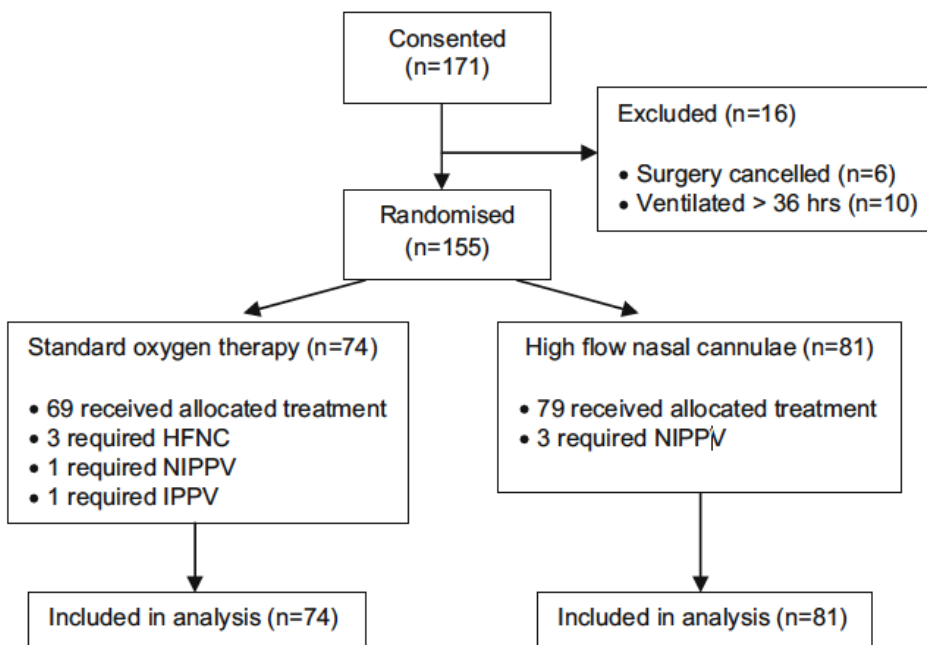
Consented
(n=171)

Excluded (n=16)

• Surgery cancelled (n=6)
• Ventilated > 36 hrs (n=10)

Randomised
(n=155)

Standard oxygen therapy (n=74)

• 69 received allocated treatment
• 3 required HFNC
• 1 required NIPPV
• 1 required IPPV

High flow nasal cannulae (n=81)

• 79 received allocated treatment
• 3 required NIPPV

Included in analysis (n=74)

Included in analysis (n=81)